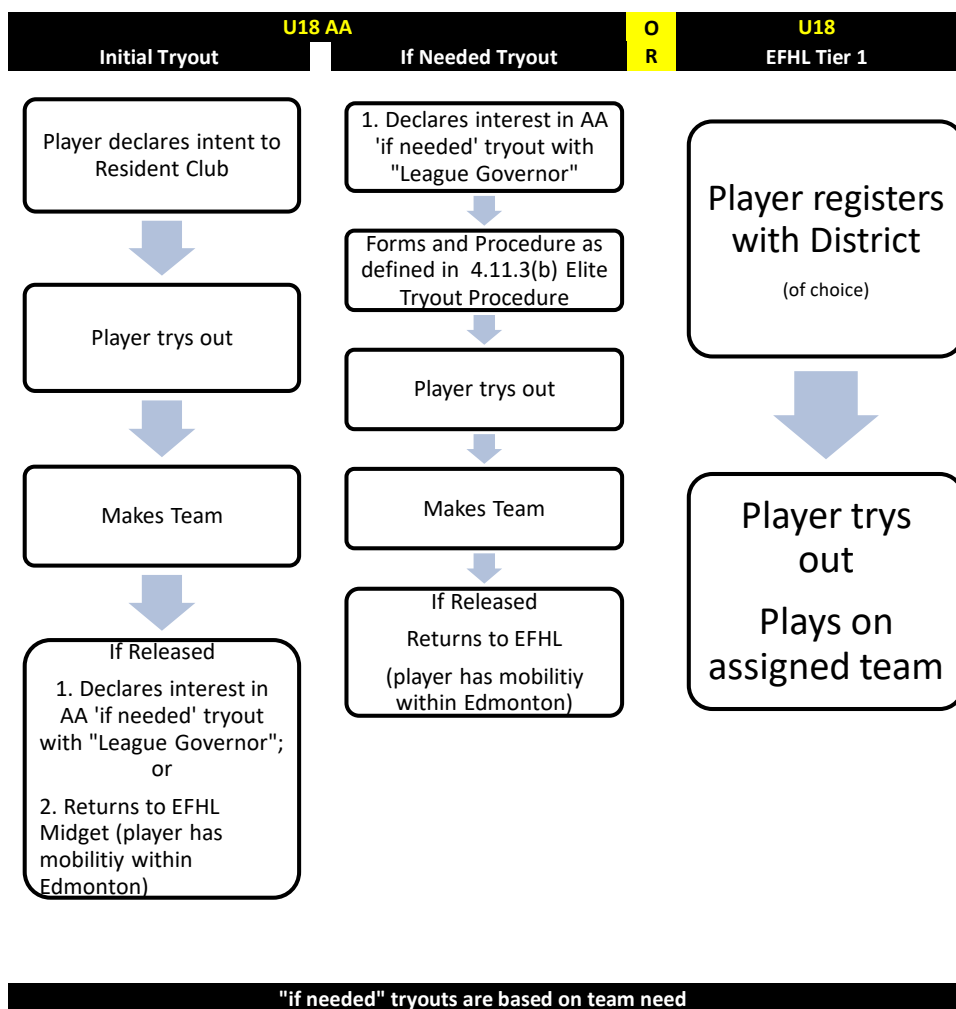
U18 AA

Initial Tryout

If Needed Tryout

O
R

U18
EFHL Tier 1

Player declares intent to Resident Club

Player trys out

Makes Team

If Released

1. Declares interest in AA 'if needed' tryout with "League Governor"; or

2. Returns to EFHL Midget (player has mobilitiy within Edmonton)

1. Declares interest in AA 'if needed' tryout with "League Governor"

Forms and Procedure as defined in 4.11.3(b) Elite Tryout Procedure

Player trys out

Makes Team

If Released

Returns to EFHL

(player has mobilitiy within Edmonton)

Player registers with District

(of choice)

Player trys out

Plays on assigned team

"if needed" tryouts are based on team need